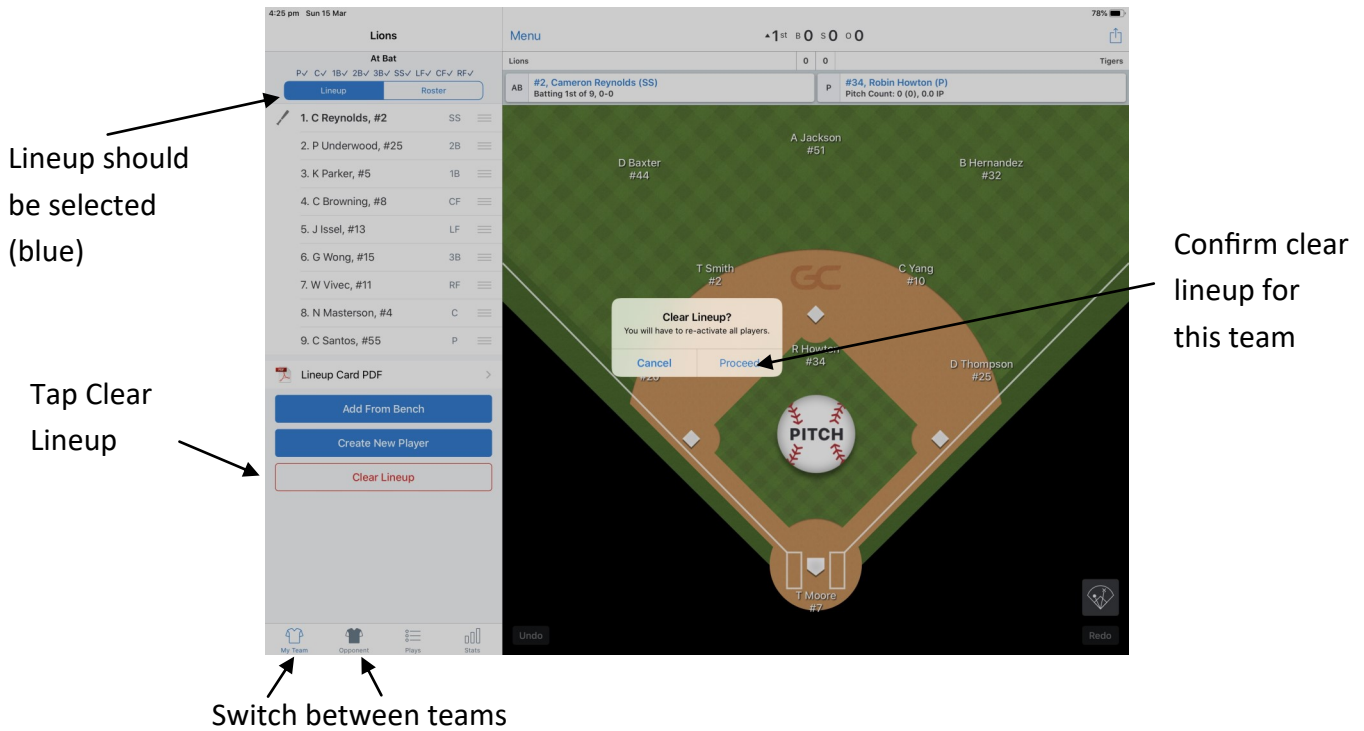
4:25 pm Sun 15 Mar

78%

Lions

Menu

▲1st B 0 S 0 O 0

At Bat

P✓ C✓ 1B✓ 2B✓ 3B✓ SS✓ LF✓ CF✓ RF✓

Lineup | Roster

Lions | 0 | 0 | Tigers

AB #2, Cameron Reynolds (SS) Batting 1st of 9, 0-0

P #34, Robin Howton (P) Pitch Count: 0 (0), 0.0 IP

1. C Reynolds, #2 SS
2. P Underwood, #25 2B
3. K Parker, #5 1B
4. C Browning, #8 CF
5. J Issel, #13 LF
6. G Wong, #15 3B
7. W Vivec, #11 RF
8. N Masterson, #4 C
9. C Santos, #55 P

Lineup Card PDF

Add From Bench

Create New Player

Clear Lineup

My Team Opponent Plays Stats

A Jackson #51

D Baxter #44

B Hernandez #32

T Smith #2

GC

C Yang #10

Clear Lineup?
You will have to re-activate all players.
Cancel Proceed

R Howton #34

#20

D Thompson #25

PITCH

T Moore #7

Undo

Redo

Lineup should be selected (blue)

Confirm clear lineup for this team

Tap Clear Lineup

Switch between teams